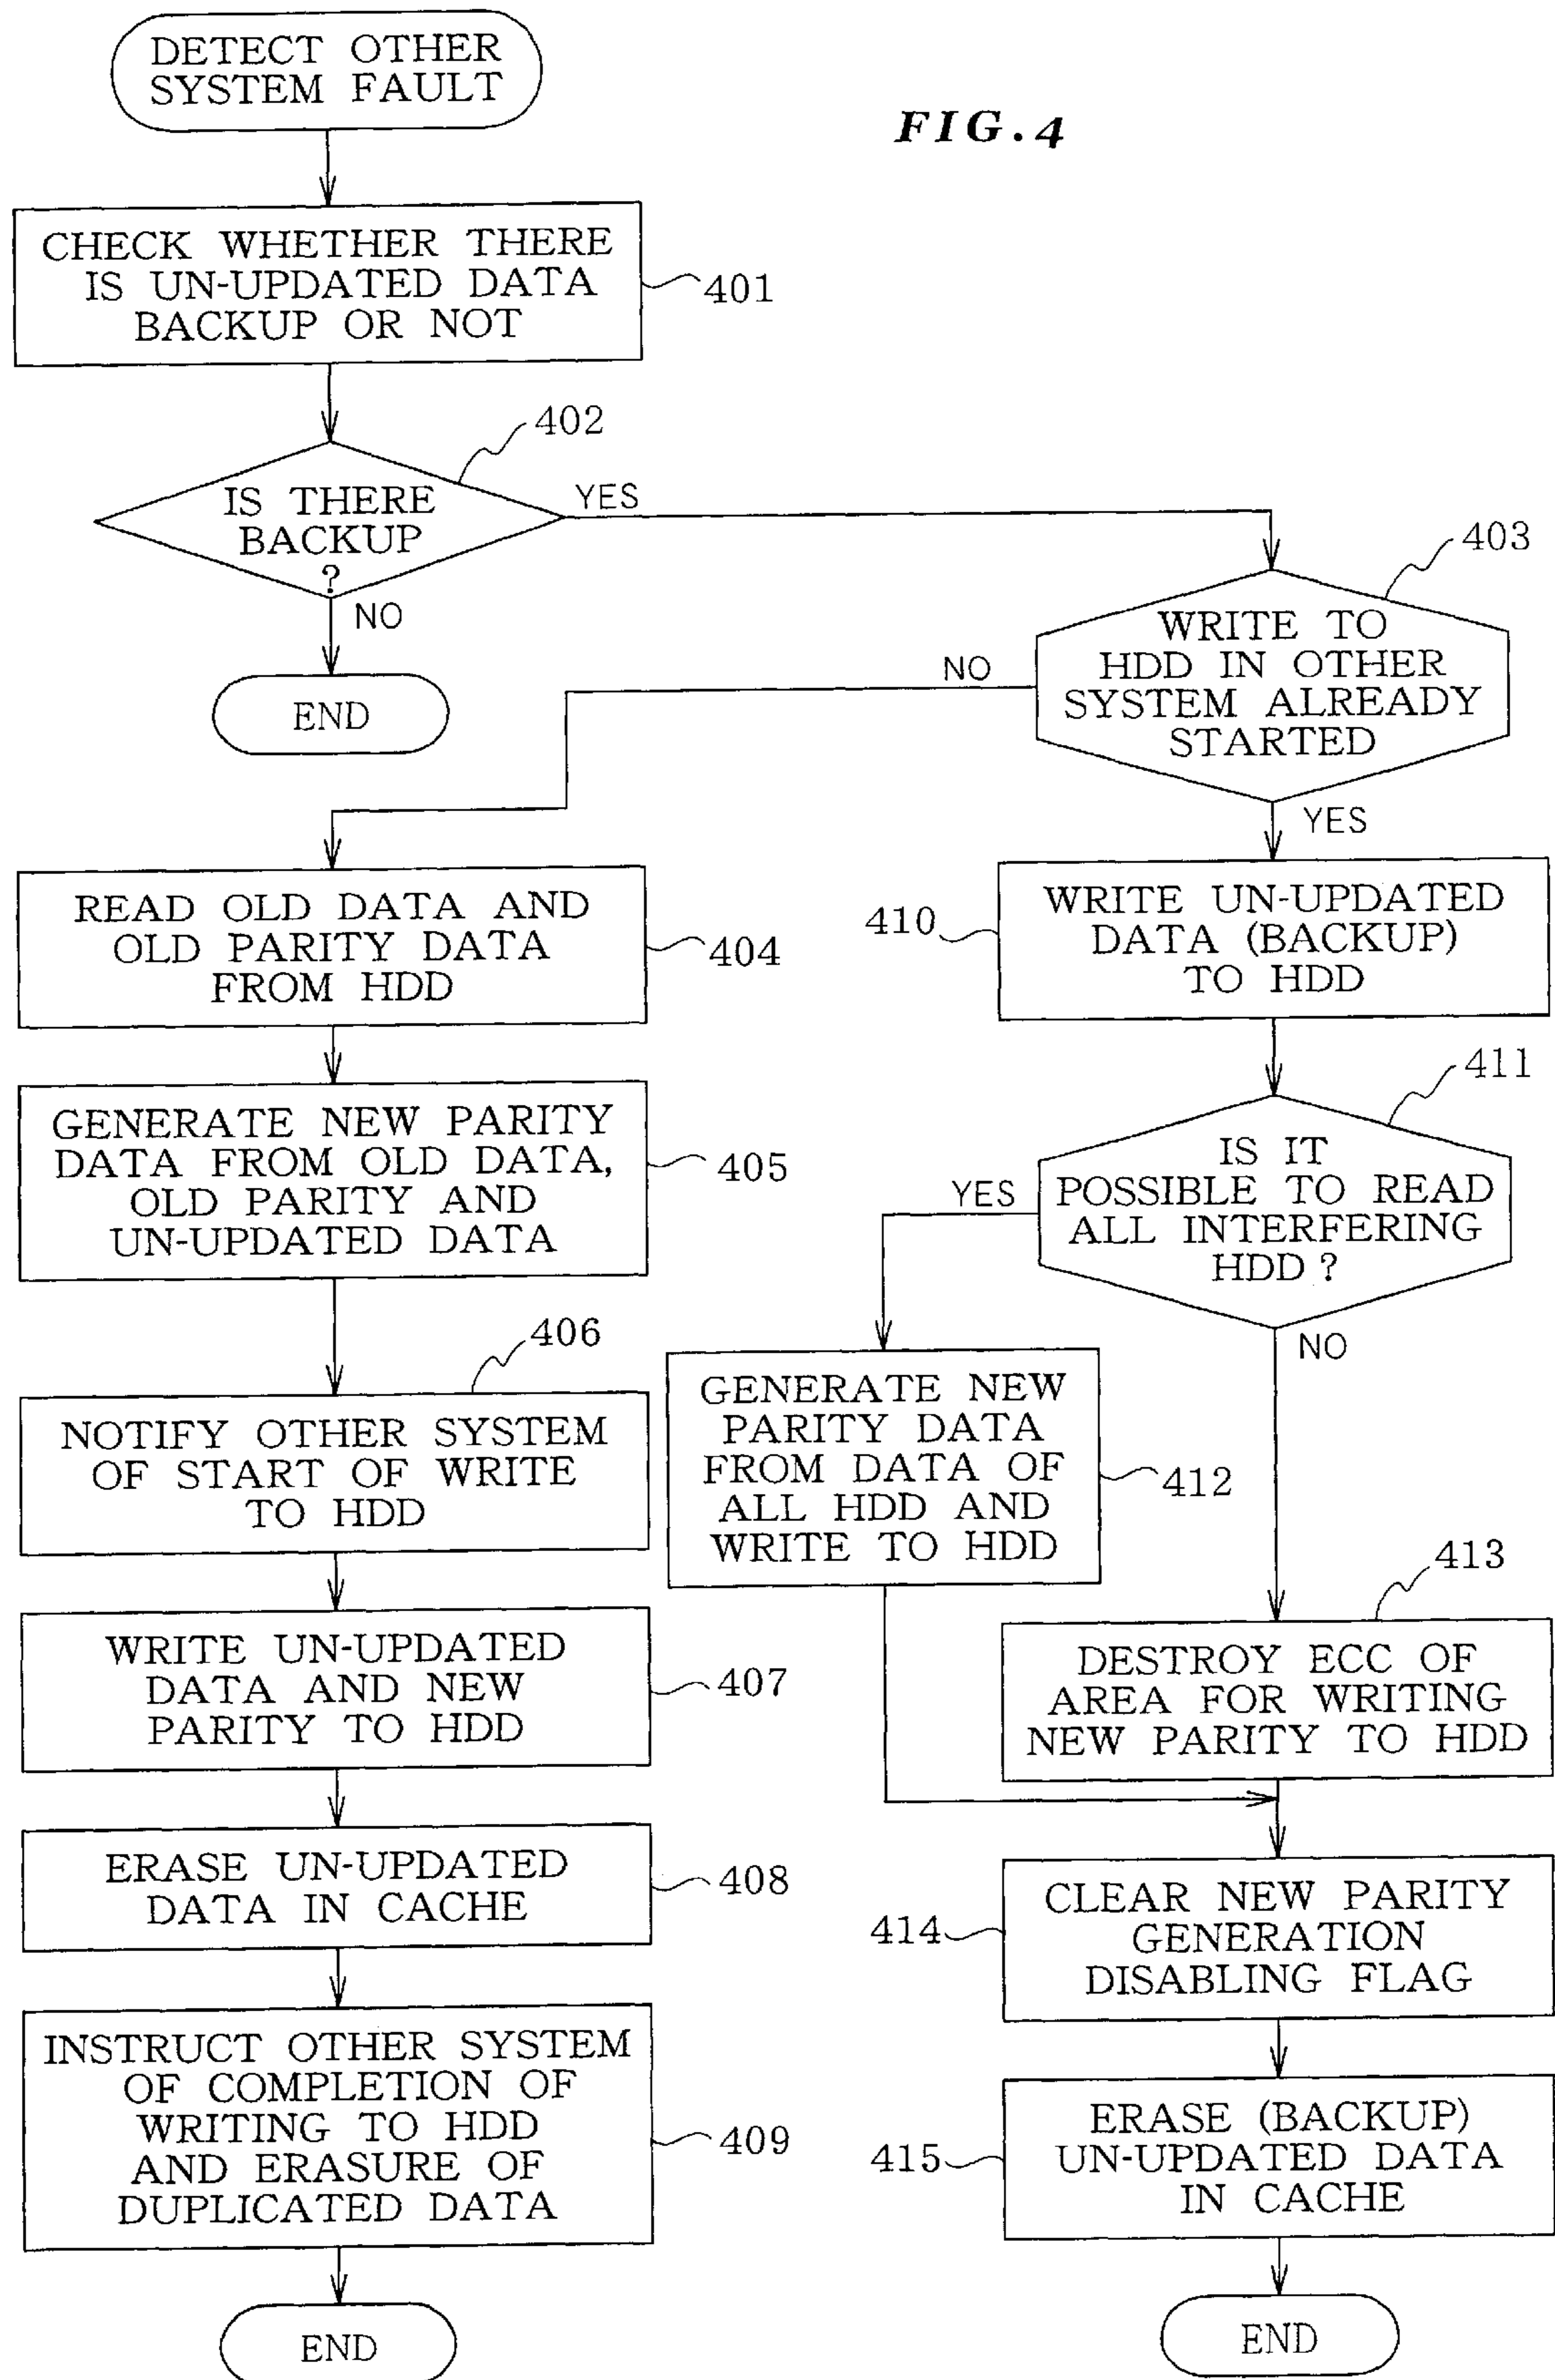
DETECT OTHER SYSTEM FAULT

FIG.4

CHECK WHETHER THERE IS UN-UPDATED DATA BACKUP OR NOT

401

402

IS THERE BACKUP ?

YES

NO

END

403

WRITE TO HDD IN OTHER SYSTEM ALREADY STARTED

NO

YES

READ OLD DATA AND OLD PARITY DATA FROM HDD

404

410

WRITE UN-UPDATED DATA (BACKUP) TO HDD

GENERATE NEW PARITY DATA FROM OLD DATA, OLD PARITY AND UN-UPDATED DATA

405

411

IS IT POSSIBLE TO READ ALL INTERFERING HDD ?

YES

NO

406

NOTIFY OTHER SYSTEM OF START OF WRITE TO HDD

GENERATE NEW PARITY DATA FROM DATA OF ALL HDD AND WRITE TO HDD

412

413

WRITE UN-UPDATED DATA AND NEW PARITY TO HDD

407

DESTROY ECC OF AREA FOR WRITING NEW PARITY TO HDD

ERASE UN-UPDATED DATA IN CACHE

408

414

CLEAR NEW PARITY GENERATION DISABLING FLAG

INSTRUCT OTHER SYSTEM OF COMPLETION OF WRITING TO HDD AND ERASURE OF DUPLICATED DATA

409

415

ERASE (BACKUP) UN-UPDATED DATA IN CACHE

END

END